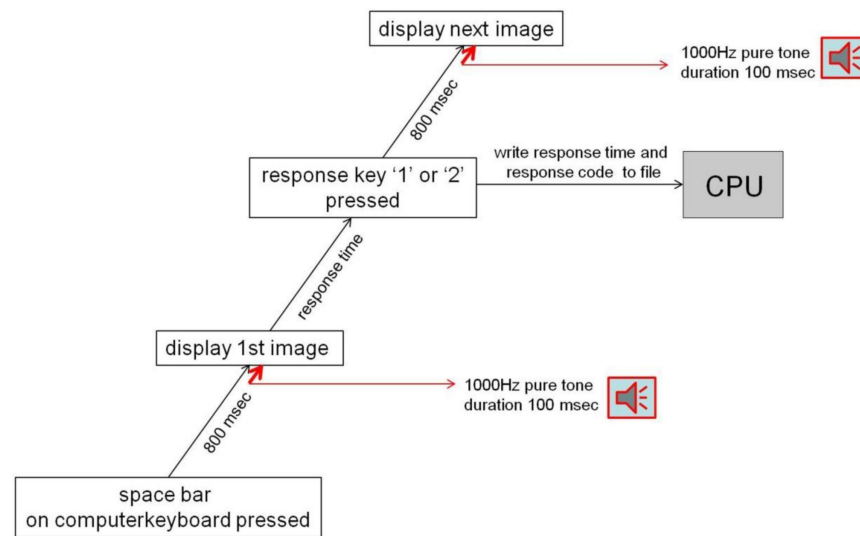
display next image

1000Hz pure tone
duration 100 msec

800 msec

write response time and
response code to file

response key ‘1’ or ‘2’
pressed

CPU

response time

display 1st image

1000Hz pure tone
duration 100 msec

800 msec

space bar
on computerkeyboard pressed